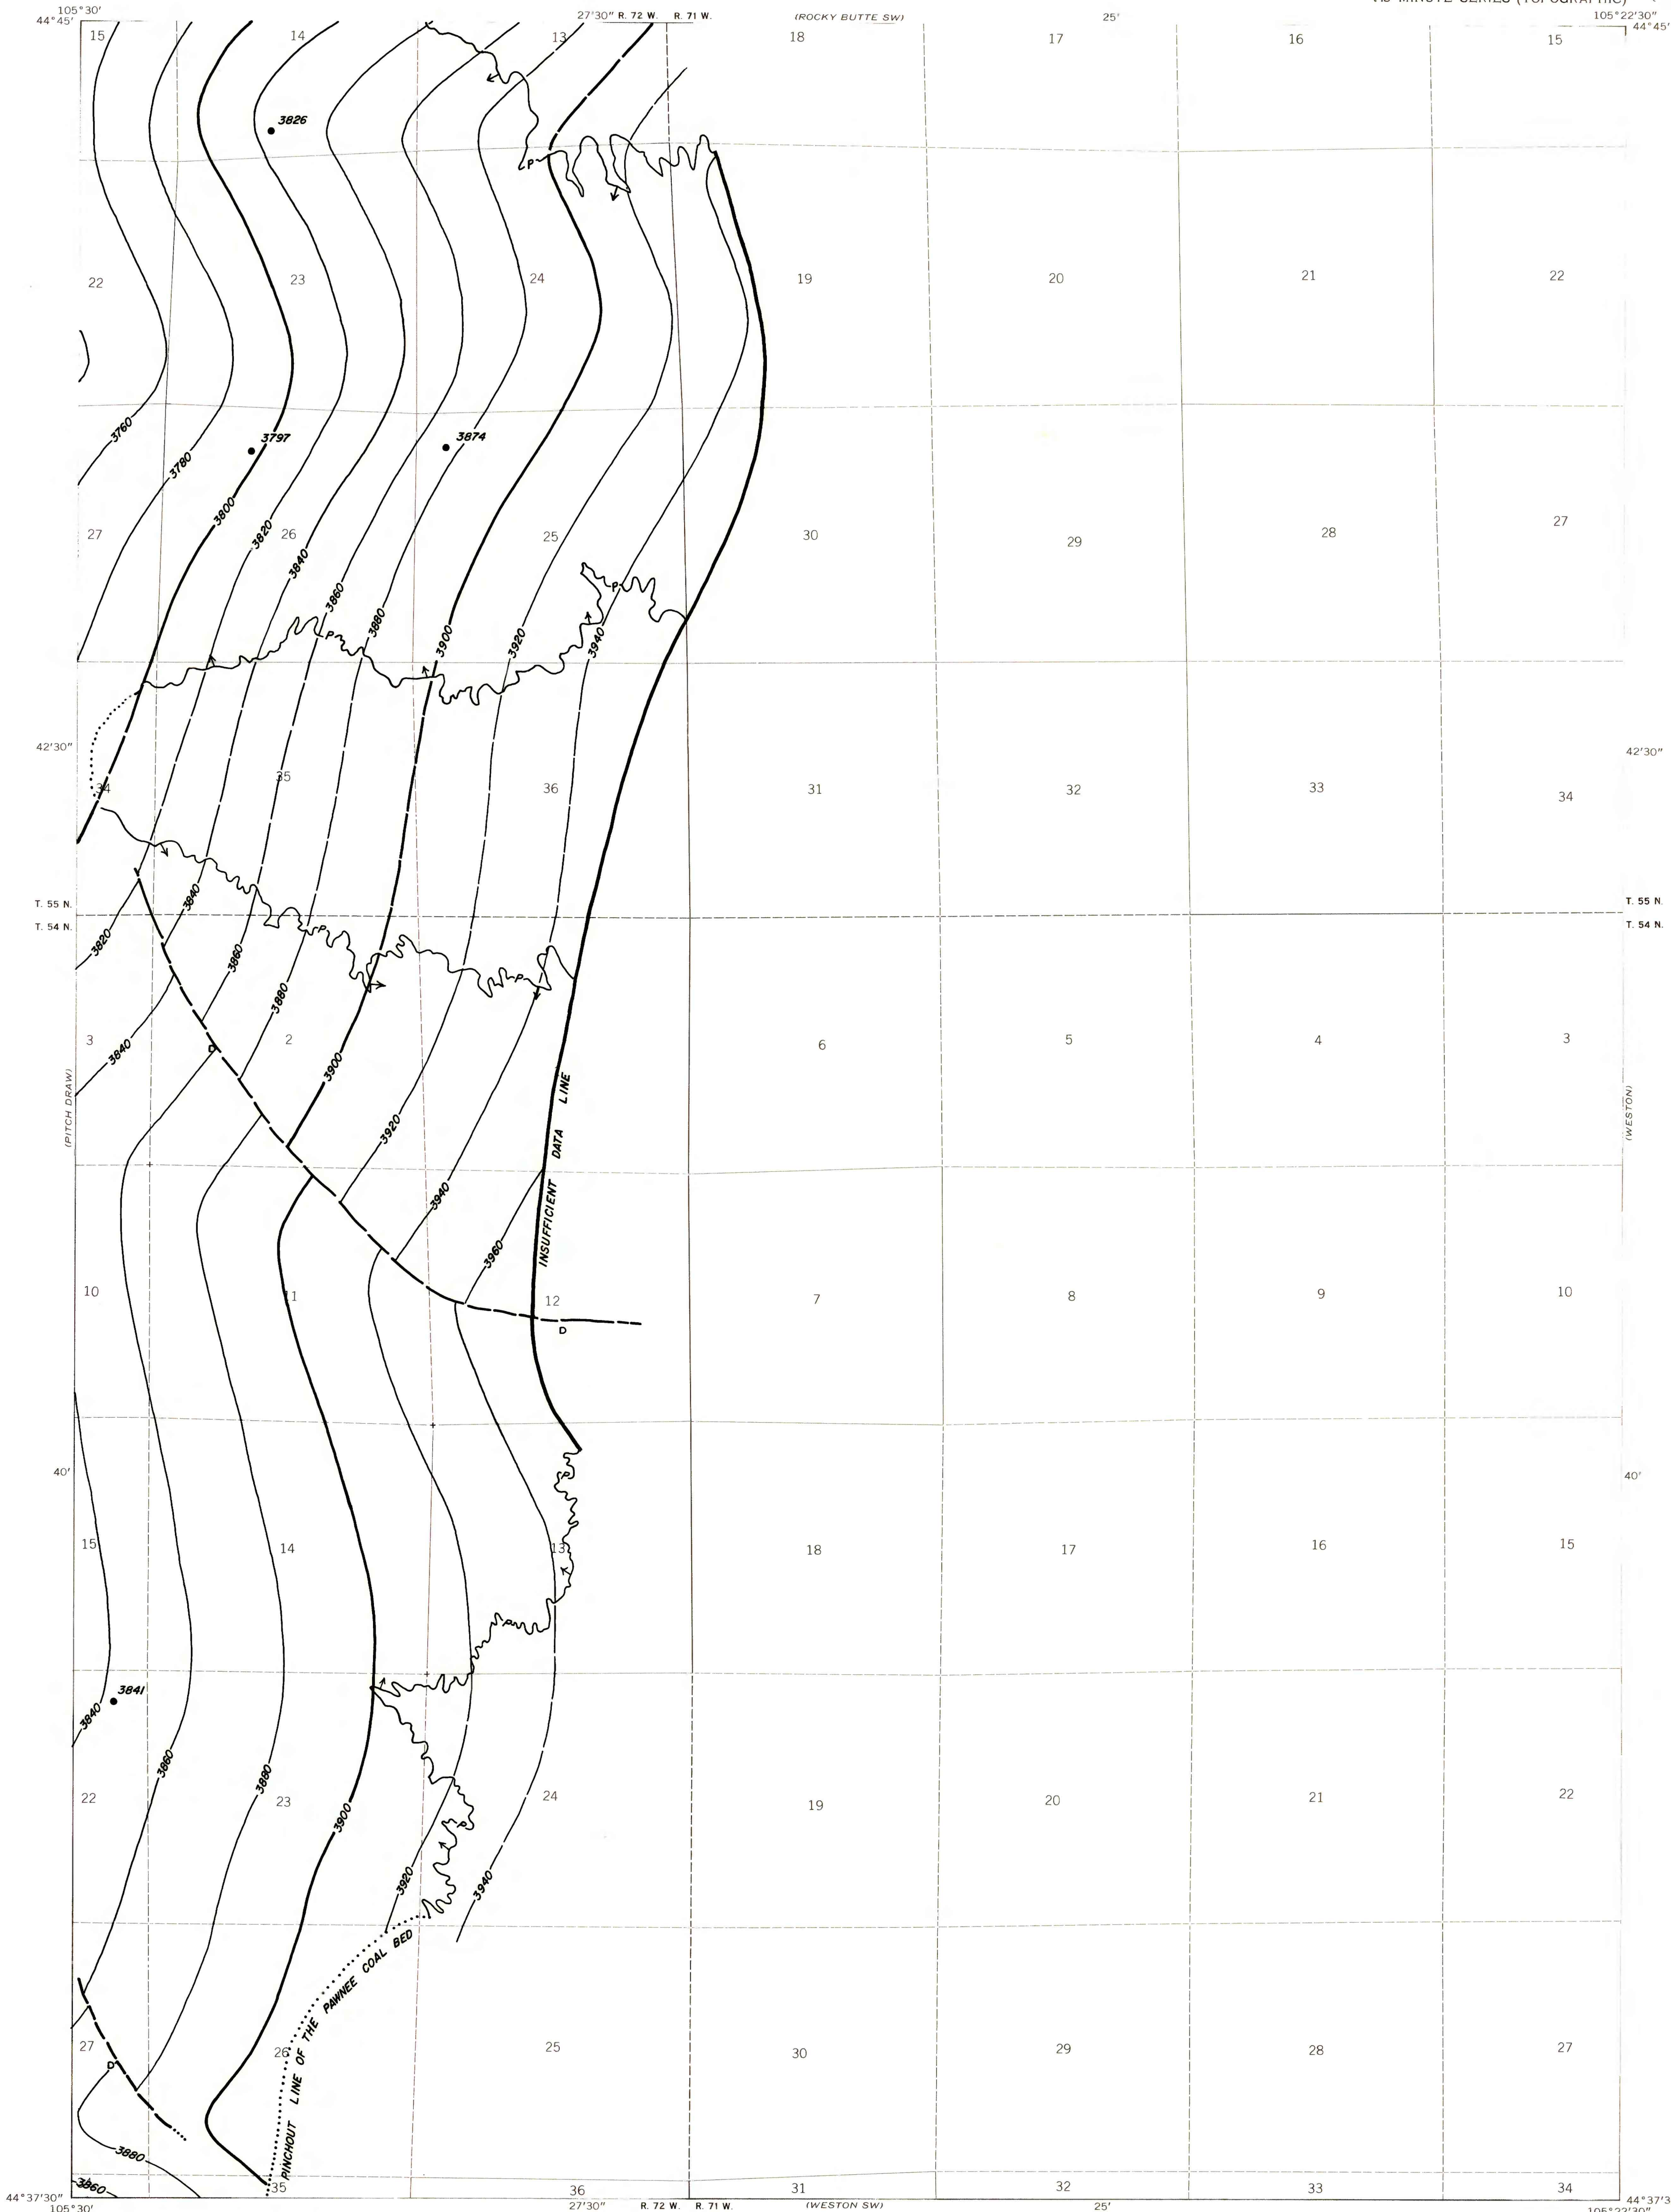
105°30′
44°45′
27′30″ R. 72 W. R. 71 W.
(ROCKY BUTTE SW)
25′
105°22′30″
44°45′

15 14 13 18 17 16 15

3826

22 23 24 19 20 21 22

3760 3780 3797 3800 3874 3820 3840

27 26 25 30 29 28 27

3860 3880 3900 3920 3940

42′30″
42′30″

34 35 36 31 32 33 34

T. 55 N.
T. 54 N.
T. 55 N.
T. 54 N.

3820 3840 3860 3880

3 2 6 5 4 3

3840 3900 3920 3940 3960

(PITCH DRAW)
(WESTON)

INSUFFICIENT DATA LINE

10 11 12 7 8 9 10

40′
40′

15 14 13 18 17 16 15

3841 3840 3860 3880 3900

22 23 24 19 20 21 22

3920 3940

PINCHOUT LINE OF THE PAWNEE COAL BED

27 26 25 30 29 28 27

3880 3860

35 36 31 32 33 34

44°37′30″
105°30′
27′30″ R. 72 W. R. 71 W.
(WESTON SW)
25′
44°37′3
105°22′30″